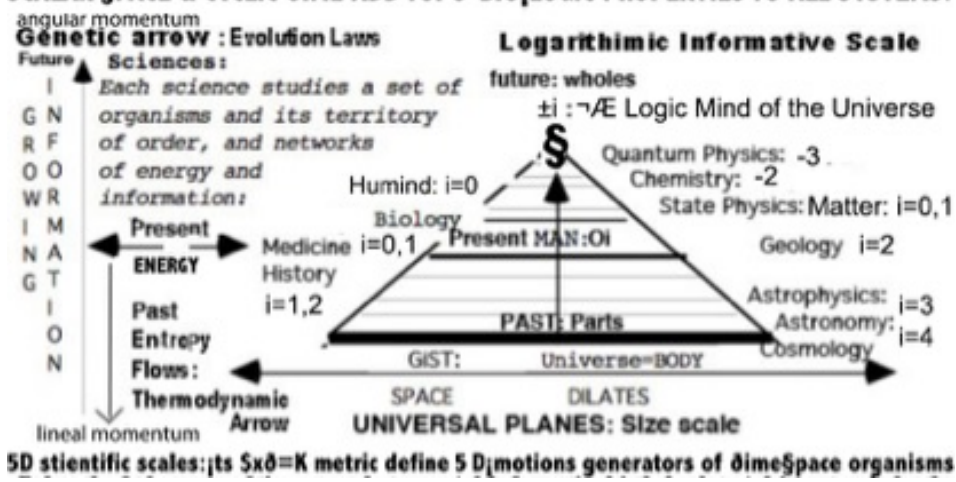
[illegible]

angular momentum

Genetic arrow : Evolution Laws

Future

GROWING

INFORMATION

Sciences:
Each science studies a set of organisms and its territory of order, and networks of energy and information:

Present

ENERGY

Past
Entropy
Flows:
Thermodynamic
Arrow

lineal momentum

Logarithimic Informative Scale

future: wholes

±i :¬Æ Logic Mind of the Universe

§

Humind: i=0

Quantum Physics: -3

Chemistry: -2

State Physics: Matter: i=0,1

Biology

Medicine i=0,1

History

i=1,2

Present MAN:Oi

Geology i=2

Astrophysics:

Astronomy:

Cosmology

i=3

i=4

PAST: Parts

GIST:

Universe=BODY

SPACE

DILATES

UNIVERSAL PLANES: Size scale

5D stientific scales:¡ts $xð=K metric define 5 D¡motions generators of ðime§pace organisms

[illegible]